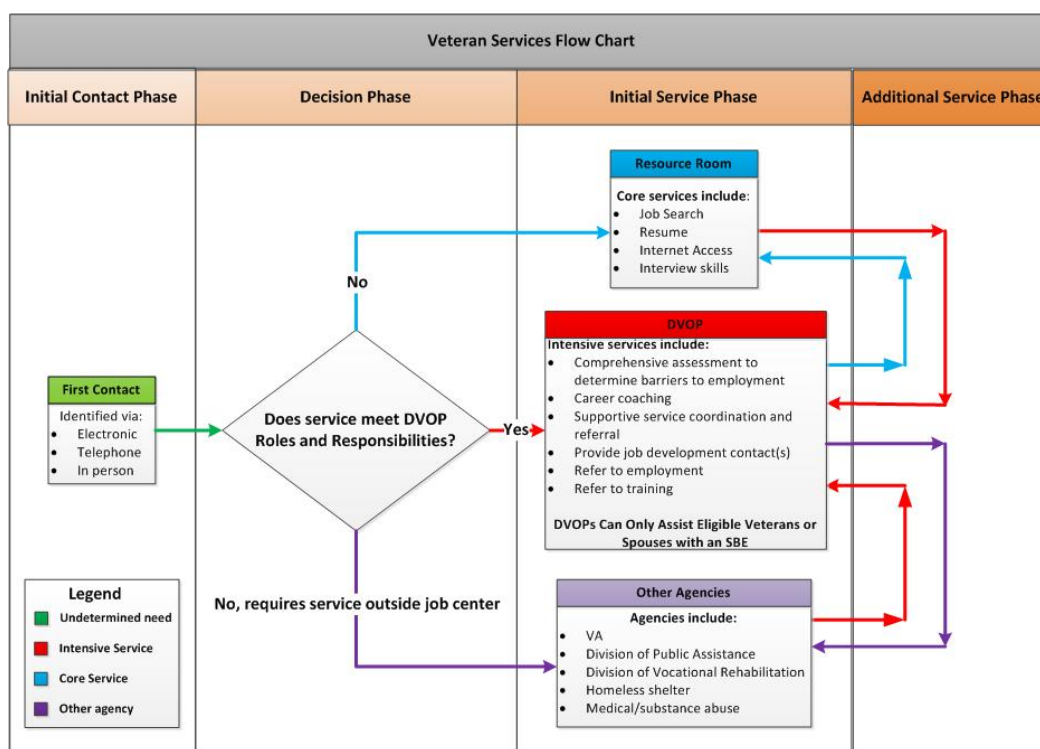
Veteran Services Flow Chart

Initial Contact Phase

Decision Phase

Initial Service Phase

Additional Service Phase

Resource Room

Core services include:
- Job Search
- Resume
- Internet Access
- Interview skills

No

DVOP

Intensive services include:
- Comprehensive assessment to determine barriers to employment
- Career coaching
- Supportive service coordination and referral
- Provide job development contact(s)
- Refer to employment
- Refer to training

DVOPs Can Only Assist Eligible Veterans or Spouses with an SBE

First Contact

Identified via:
- Electronic
- Telephone
- In person

Does service meet DVOP Roles and Responsibilities?

Yes

Legend
Undetermined need
Intensive Service
Core Service
Other agency

No, requires service outside job center

Other Agencies

Agencies include:
- VA
- Division of Public Assistance
- Division of Vocational Rehabilitation
- Homeless shelter
- Medical/substance abuse